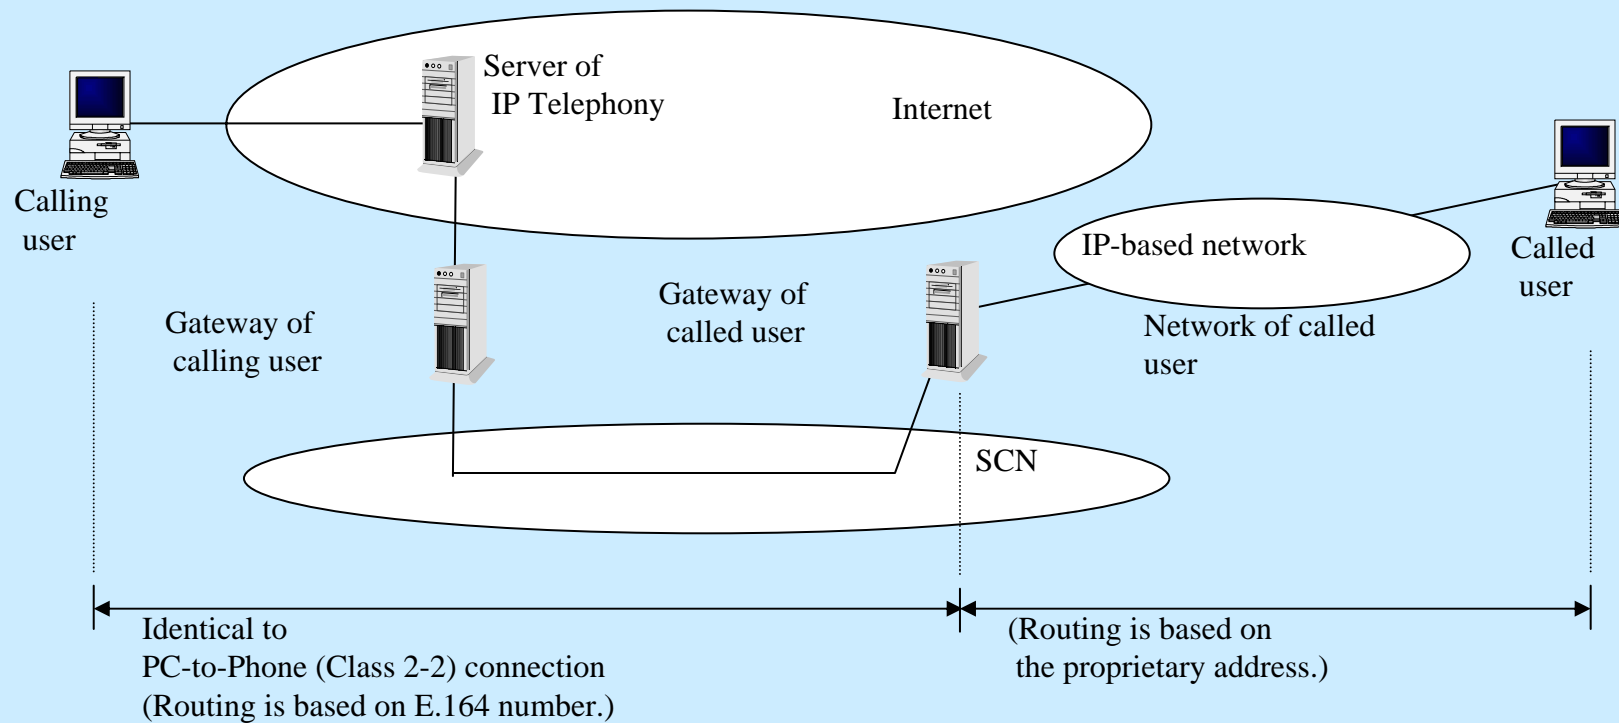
Server of IP Telephony

Internet

Calling user

IP-based network

Called user

Gateway of called user

Gateway of calling user

Network of called user

SCN

Identical to PC-to-Phone (Class 2-2) connection (Routing is based on E.164 number.)

(Routing is based on the proprietary address.)